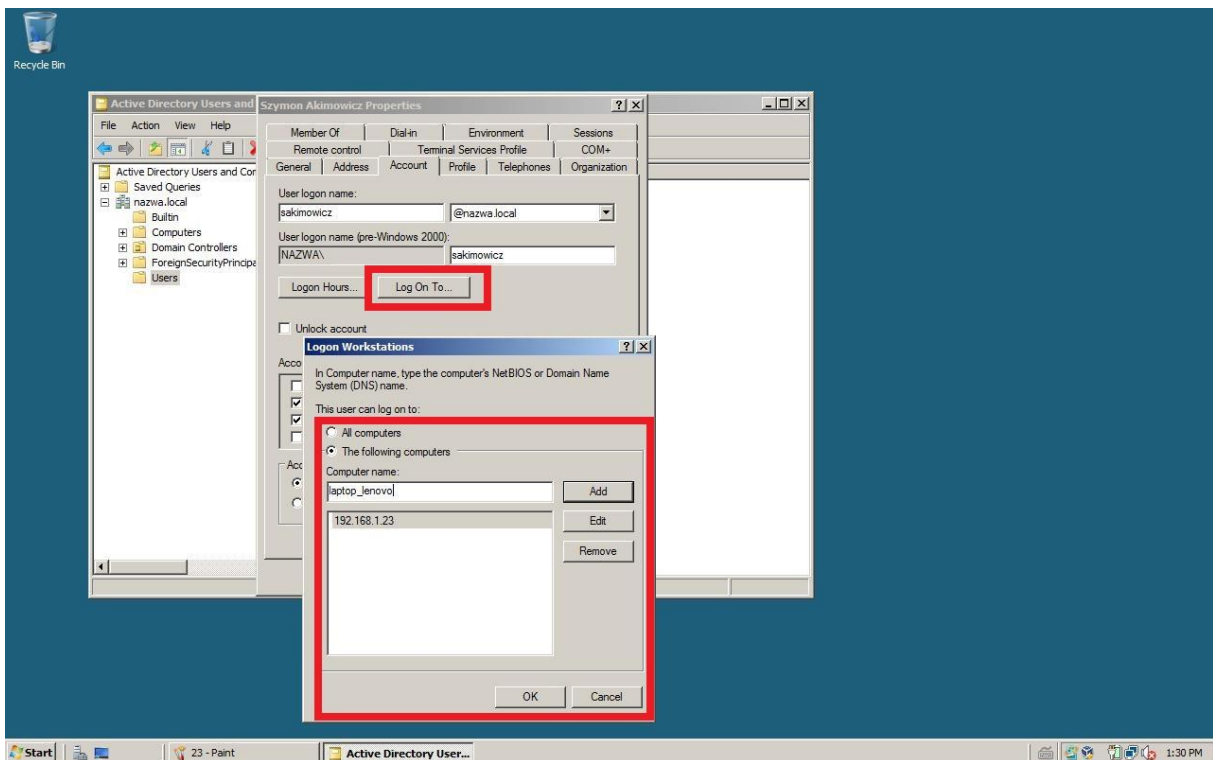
Recycle Bin

Active Directory Users and

File Action View Help

Active Directory Users and Cor
Saved Queries
nazwa.local
Builtin
Computers
Domain Controllers
ForeignSecurityPrincipa
Users

Szymon Akimowicz Properties

Member Of | Dial-in | Environment | Sessions
Remote control | Terminal Services Profile | COM+
General | Address | Account | Profile | Telephones | Organization

User logon name:
sakimowicz
@nazwa.local
User logon name (pre-Windows 2000):
NAZWA\
sakimowicz

Logon Hours...
Log On To...

Unlock account

Acco

Acc

Logon Workstations

In Computer name, type the computer's NetBIOS or Domain Name System (DNS) name.

This user can log on to:
All computers
The following computers
Computer name:
laptop_lenovo
Add
192.168.1.23
Edit
Remove

OK
Cancel

Start
23 - Paint
Active Directory User...
1:30 PM